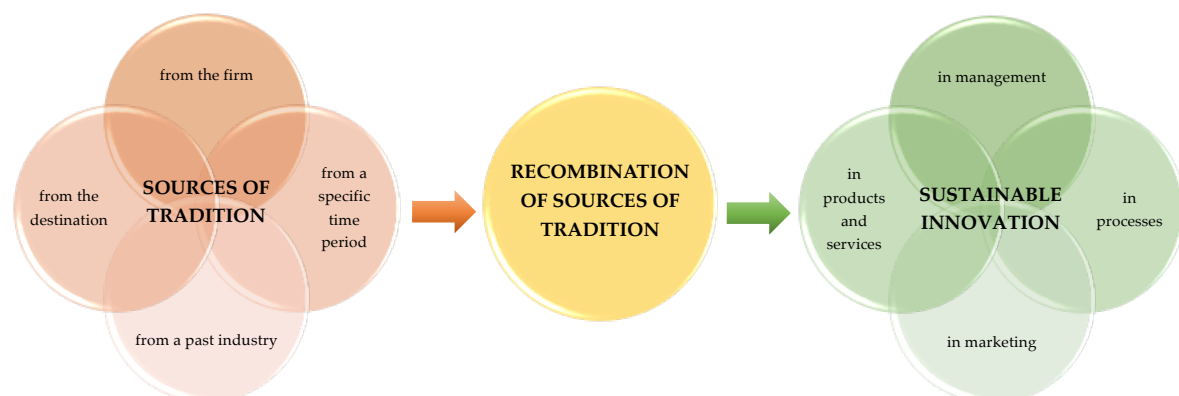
from the firm

from the destination

SOURCES OF TRADITION

from a specific time period

from a past industry

RECOMBINATION OF SOURCES OF TRADITION

in management

in products and services

SUSTAINABLE INNOVATION

in processes

in marketing